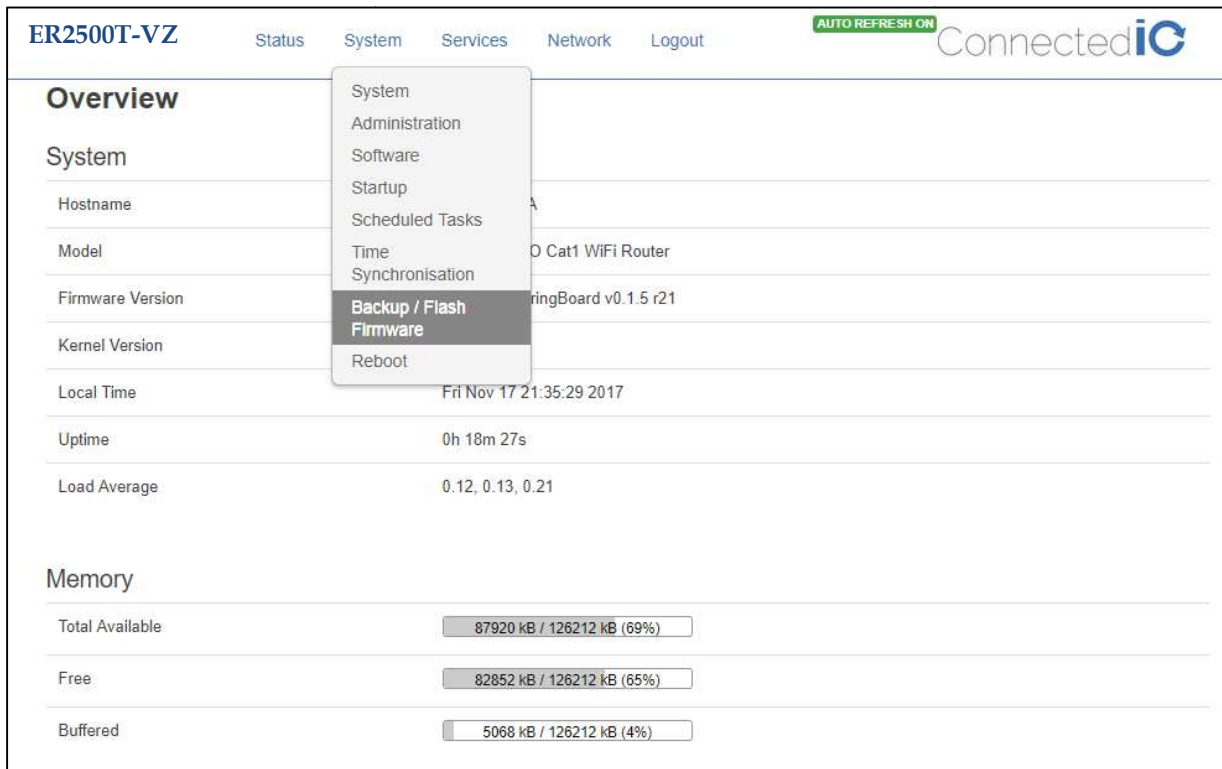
ER2500T-VZ Status System Services Network Logout AUTO REFRESH ON ConnectediC

Overview

System

System
Administration
Software
Startup
Scheduled Tasks
Time Synchronisation
Backup / Flash Firmware
Reboot

| | |
|---|---|
| Hostname | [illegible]A |
| Model | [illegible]O Cat1 WiFi Router |
| Firmware Version | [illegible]ringBoard v0.1.5 r21 |
| Kernel Version | |
| Local Time | Fri Nov 17 21:35:29 2017 |
| Uptime | 0h 18m 27s |
| Load Average | 0.12, 0.13, 0.21 |

Memory

| | |
|---|---|
| Total Available | 87920 kB / 126212 kB (69%) |
| Free | 82852 kB / 126212 kB (65%) |
| Buffered | 5068 kB / 126212 kB (4%) |